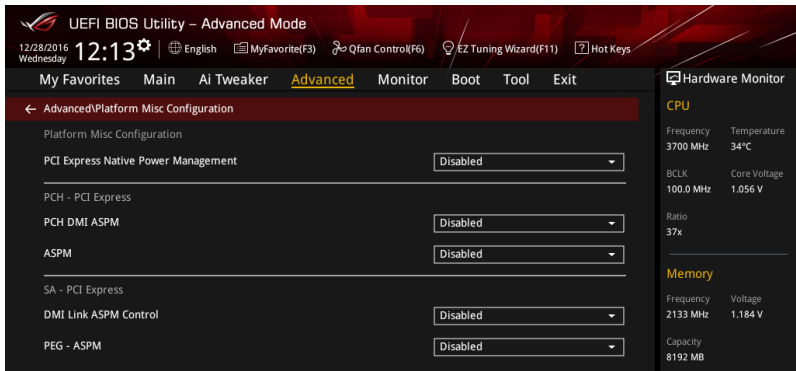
UEFI BIOS Utility – Advanced Mode

12/28/2016 Wednesday 12:13 English MyFavorite(F3) Qfan Control(F6) EZ Tuning Wizard(F11) Hot Keys

My Favorites Main Ai Tweaker Advanced Monitor Boot Tool Exit

Hardware Monitor

Advanced\Platform Misc Configuration

Platform Misc Configuration

PCI Express Native Power Management Disabled

PCH - PCI Express

PCH DMI ASPM Disabled

ASPM Disabled

SA - PCI Express

DMI Link ASPM Control Disabled

PEG - ASPM Disabled

CPU

Frequency 3700 MHz
Temperature 34°C

BCLK 100.0 MHz
Core Voltage 1.056 V

Ratio 37x

Memory

Frequency 2133 MHz
Voltage 1.184 V

Capacity 8192 MB